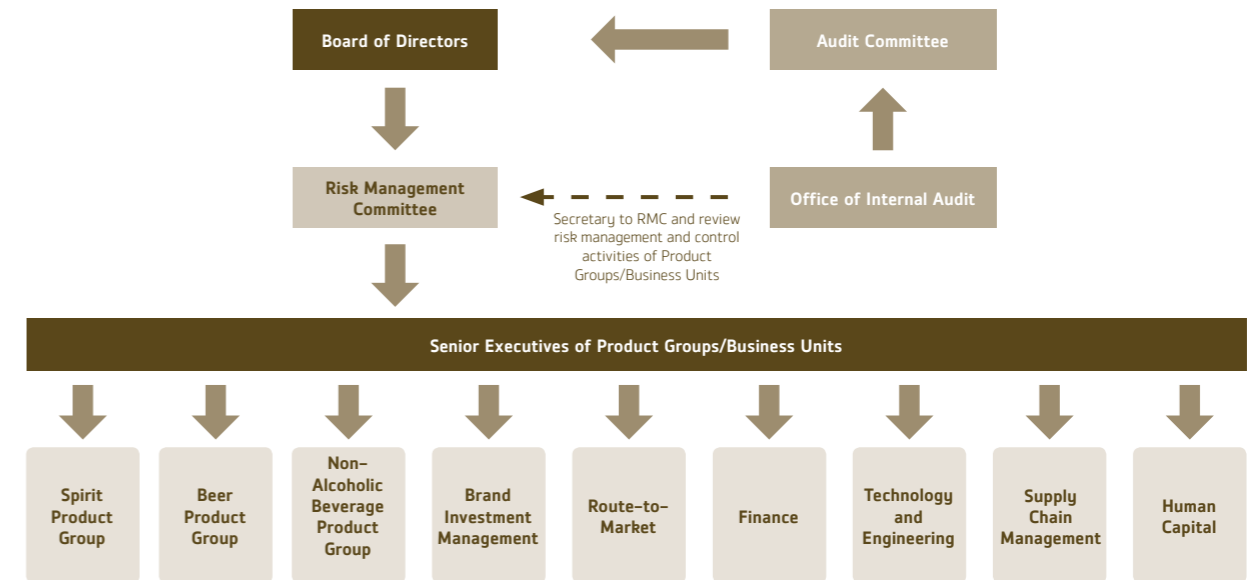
Board of Directors

Audit Committee

Risk Management Committee

Office of Internal Audit

Secretary to RMC and review risk management and control activities of Product Groups/Business Units

Senior Executives of Product Groups/Business Units

Spirit Product Group

Beer Product Group

Non-Alcoholic Beverage Product Group

Brand Investment Management

Route-to-Market

Finance

Technology and Engineering

Supply Chain Management

Human Capital